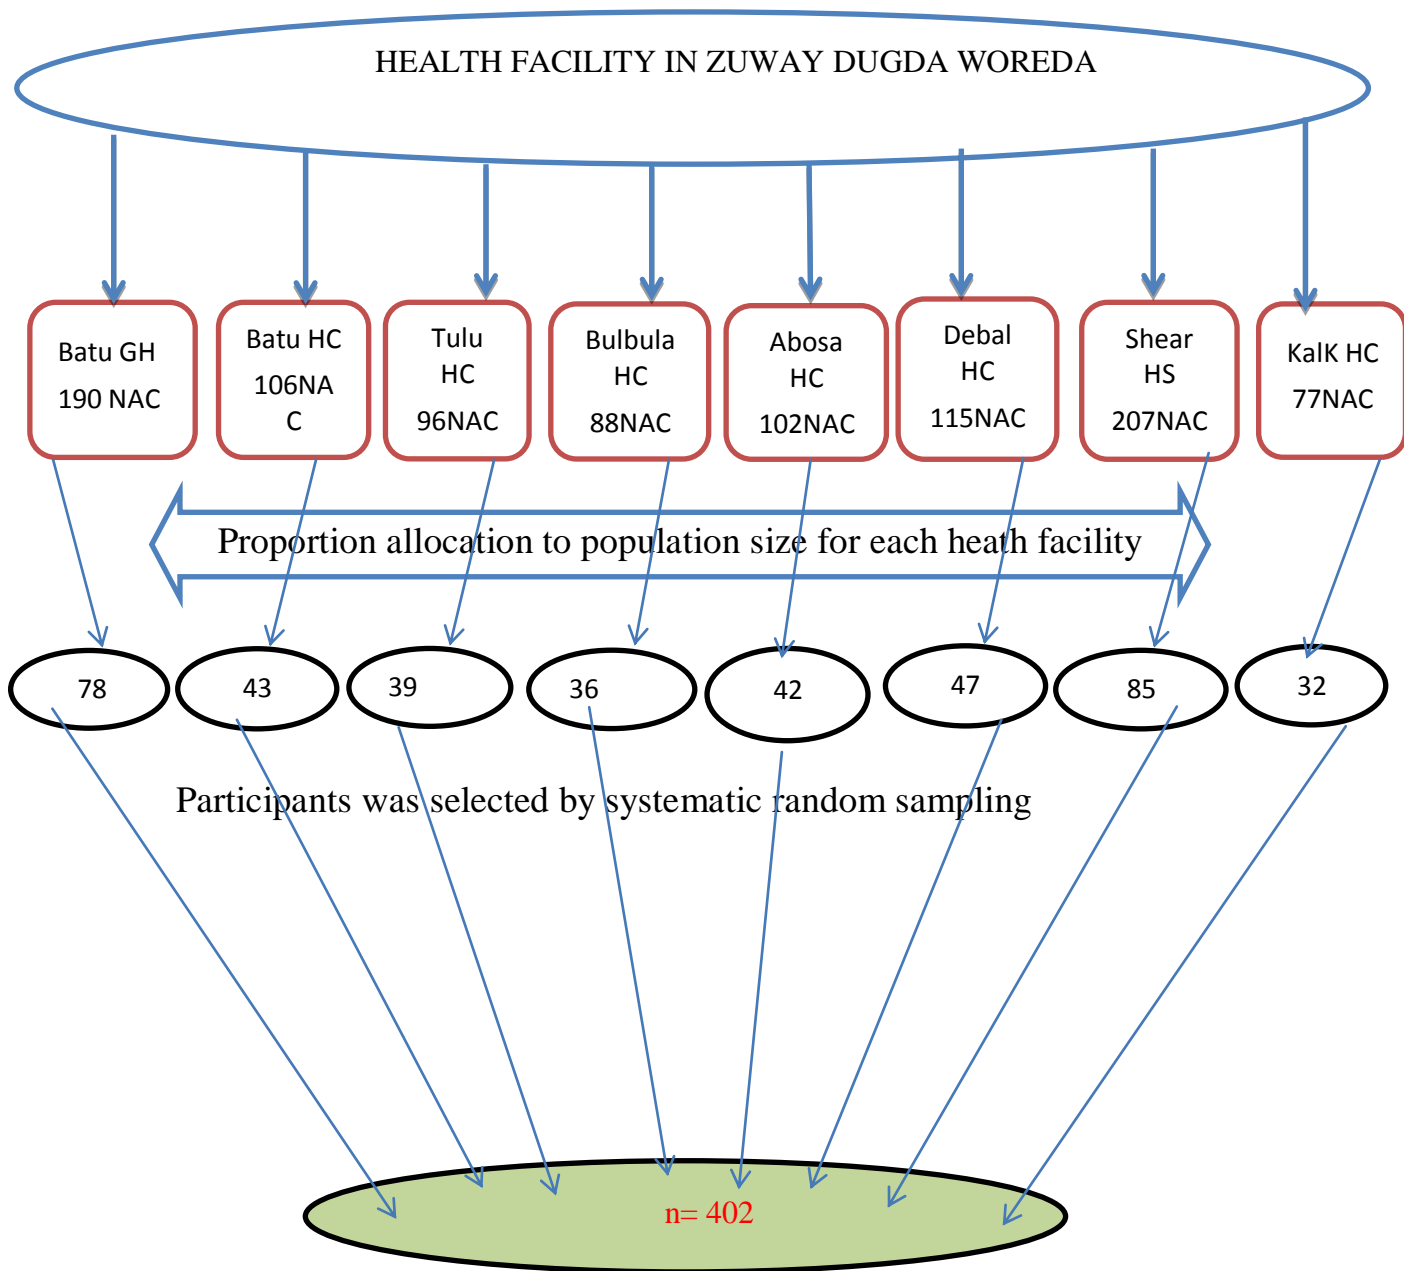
HEALTH FACILITY IN ZUWAY DUGDA WOREDA

Batu GH
190 NAC

Batu HC
106NAC

Tulu
HC
96NAC

Bulbula
HC
88NAC

Abosa
HC
102NAC

Debal
HC
115NAC

Shear
HS
207NAC

KalK HC
77NAC

Proportion allocation to population size for each heath facility

78

43

39

36

42

47

85

32

Participants was selected by systematic random sampling

n= 402